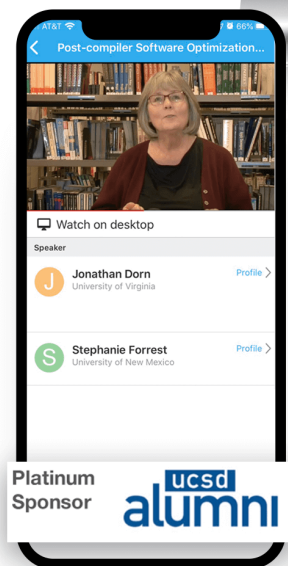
AT&T 66%

Post-compiler Software Optimization...

Watch on desktop

Speaker

J

Jonathan Dorn
University of Virginia

Profile

S

Stephanie Forrest
University of New Mexico

Profile

Platinum Sponsor

ucsd alumni